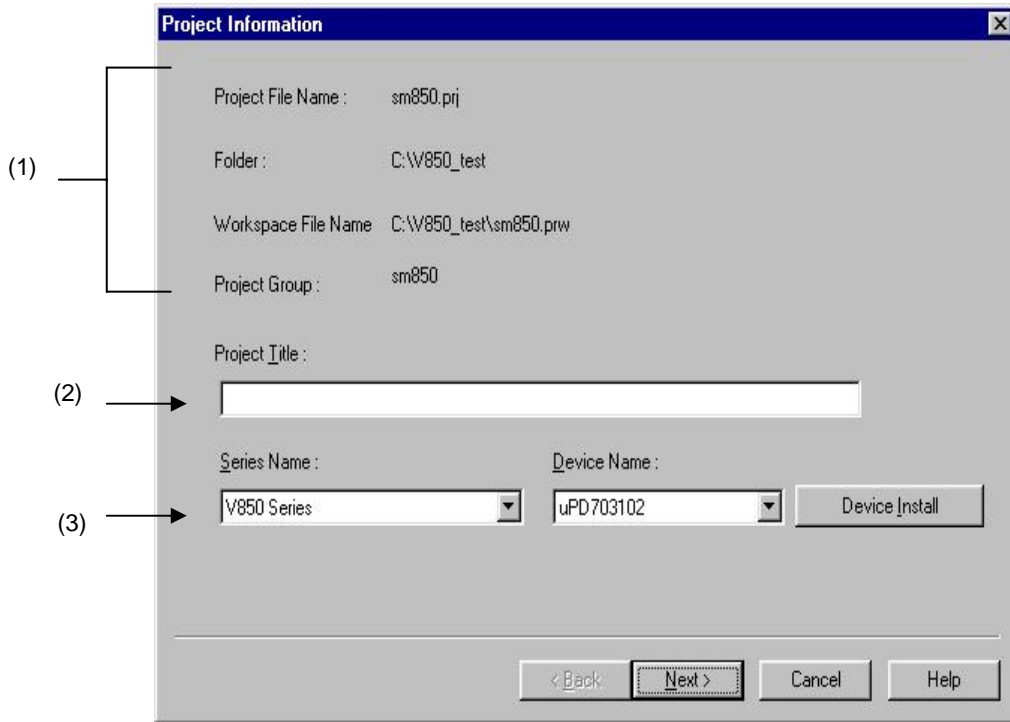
Project Information

(1)

Project File Name : sm850.prj

Folder : C:\V850_test

Workspace File Name C:\V850_test\sm850.prw

Project Group : sm850

Project Title :

(2)

Series Name :

Device Name :

(3)

V850 Series

uPD703102

Device Install

< Back

Next >

Cancel

Help